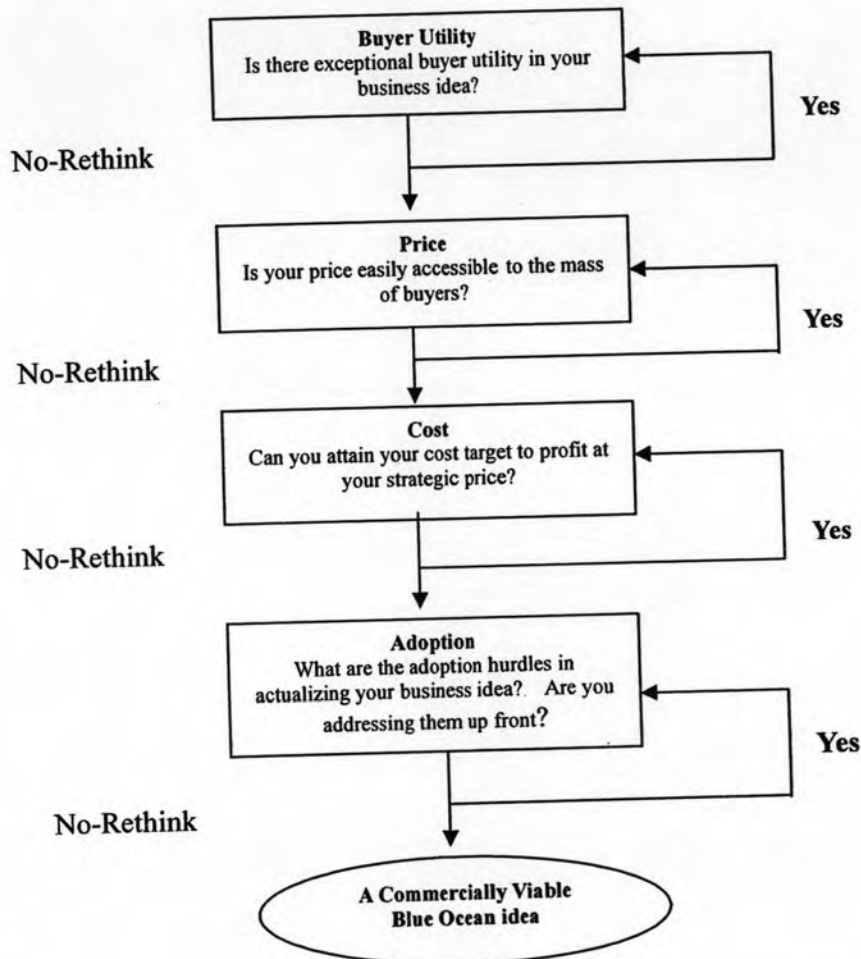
**Buyer Utility**
Is there exceptional buyer utility in your business idea?

Yes

No-Rethink

**Price**
Is your price easily accessible to the mass of buyers?

Yes

No-Rethink

**Cost**
Can you attain your cost target to profit at your strategic price?

Yes

No-Rethink

**Adoption**
What are the adoption hurdles in actualizing your business idea? Are you addressing them up front?

Yes

No-Rethink

**A Commercially Viable Blue Ocean idea**